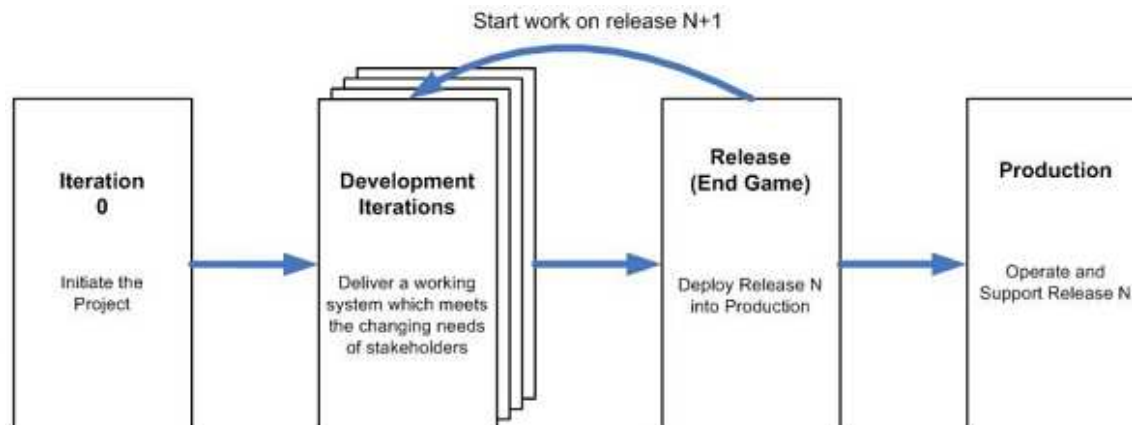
Start work on release N+1

Iteration 0

Initiate the Project

Development Iterations

Deliver a working system which meets the changing needs of stakeholders

Release (End Game)

Deploy Release N into Production

Production

Operate and Support Release N